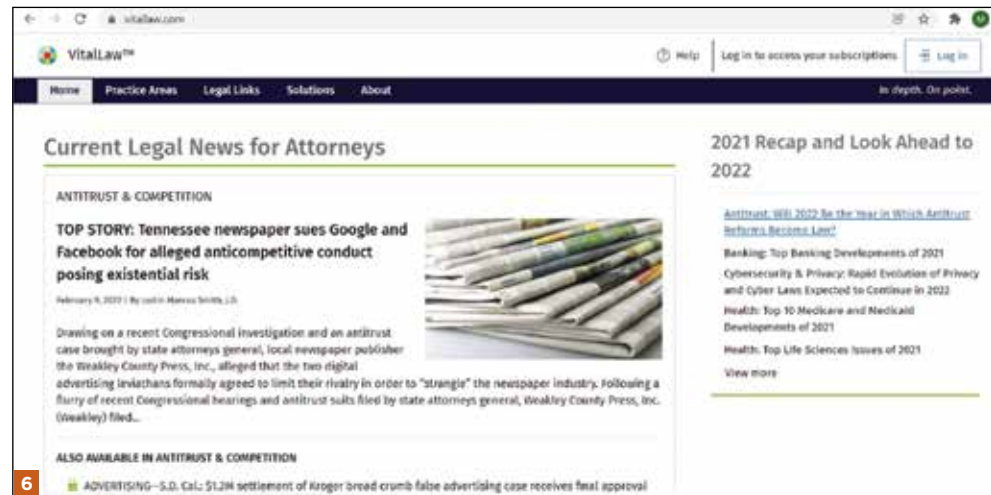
vitallaw.com

VitalLaw™

Help Log in to access your subscriptions Log in

Home Practice Areas Legal Links Solutions About

In depth. On point.

Current Legal News for Attorneys

ANTITRUST & COMPETITION

TOP STORY: Tennessee newspaper sues Google and Facebook for alleged anticompetitive conduct posing existential risk

February 9, 2022 | By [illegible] Marcus Smith, J.D.

Drawing on a recent Congressional investigation and an antitrust case brought by state attorneys general, local newspaper publisher the Weakley County Press, Inc., alleged that the two digital advertising leviathans formally agreed to limit their rivalry in order to "strangle" the newspaper industry. Following a flurry of recent Congressional hearings and antitrust suits filed by state attorneys general, Weakley County Press, Inc. (Weakley) filed...

ALSO AVAILABLE IN ANTITRUST & COMPETITION

ADVERTISING—S.D. Cal.: $1.2M settlement of Kroger bread crumb false advertising case receives final approval

2021 Recap and Look Ahead to 2022

Antitrust: Will 2022 Be the Year in Which Antitrust Reforms Become Law?

Banking: Top Banking Developments of 2021

Cybersecurity & Privacy: Rapid Evolution of Privacy and Cyber Laws Expected to Continue in 2022

Health: Top 10 Medicare and Medicaid Developments of 2021

Health: Top Life Sciences Issues of 2021

View more

6